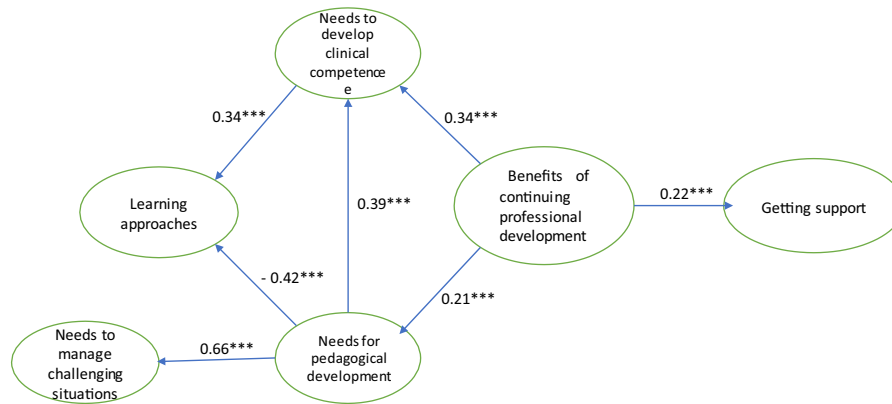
Needs to develop clinical competence e

0.34***

0.34***

Learning approaches

0.39***

Benefits of continuing professional development

0.22***

Getting support

- 0.42***

0.21***

Needs to manage challenging situations

0.66***

Needs for pedagogical development